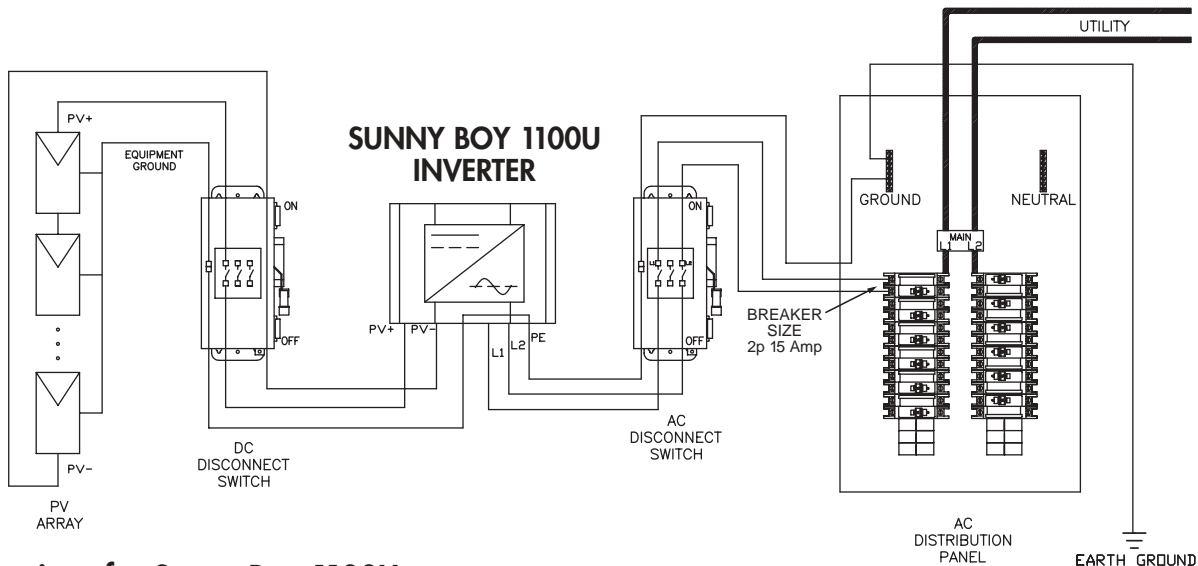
UTILITY

PV+

EQUIPMENT GROUND

SUNNY BOY 1100U INVERTER

ON

OFF

ON

OFF

GROUND

NEUTRAL

MAIN L1 L2

PV+ PV–

L1 L2 PE

BREAKER SIZE 2p 15 Amp

PV–

PV ARRAY

DC DISCONNECT SWITCH

AC DISCONNECT SWITCH

AC DISTRIBUTION PANEL

EARTH GROUND